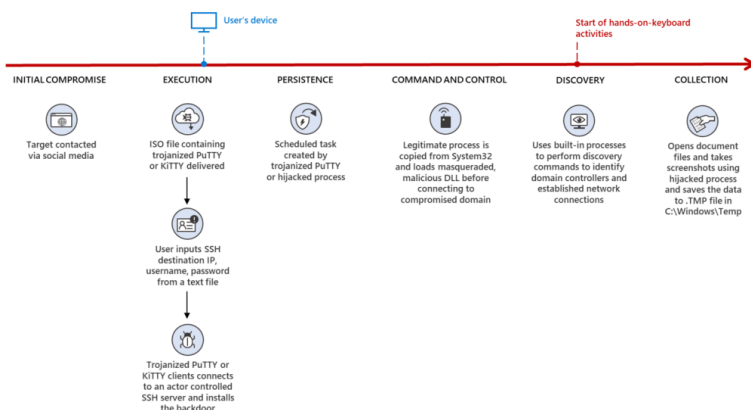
User's device

Start of hands-on-keyboard activities

INITIAL COMPROMISE

Target contacted via social media

EXECUTION

ISO file containing trojanized PuTTY or KiTTY delivered

User inputs SSH destination IP, username, password from a text file

Trojanized PuTTY or KiTTY clients connects to an actor controlled SSH server and installs the backdoor

PERSISTENCE

Scheduled task created by trojanized PuTTY or hijacked process

COMMAND AND CONTROL

Legitimate process is copied from System32 and loads masqueraded, malicious DLL before connecting to compromised domain

DISCOVERY

Uses built-in processes to perform discovery commands to identify domain controllers and established network connections

COLLECTION

Opens document files and takes screenshots using hijacked process and saves the data to .TMP file in C:\Windows\Temp